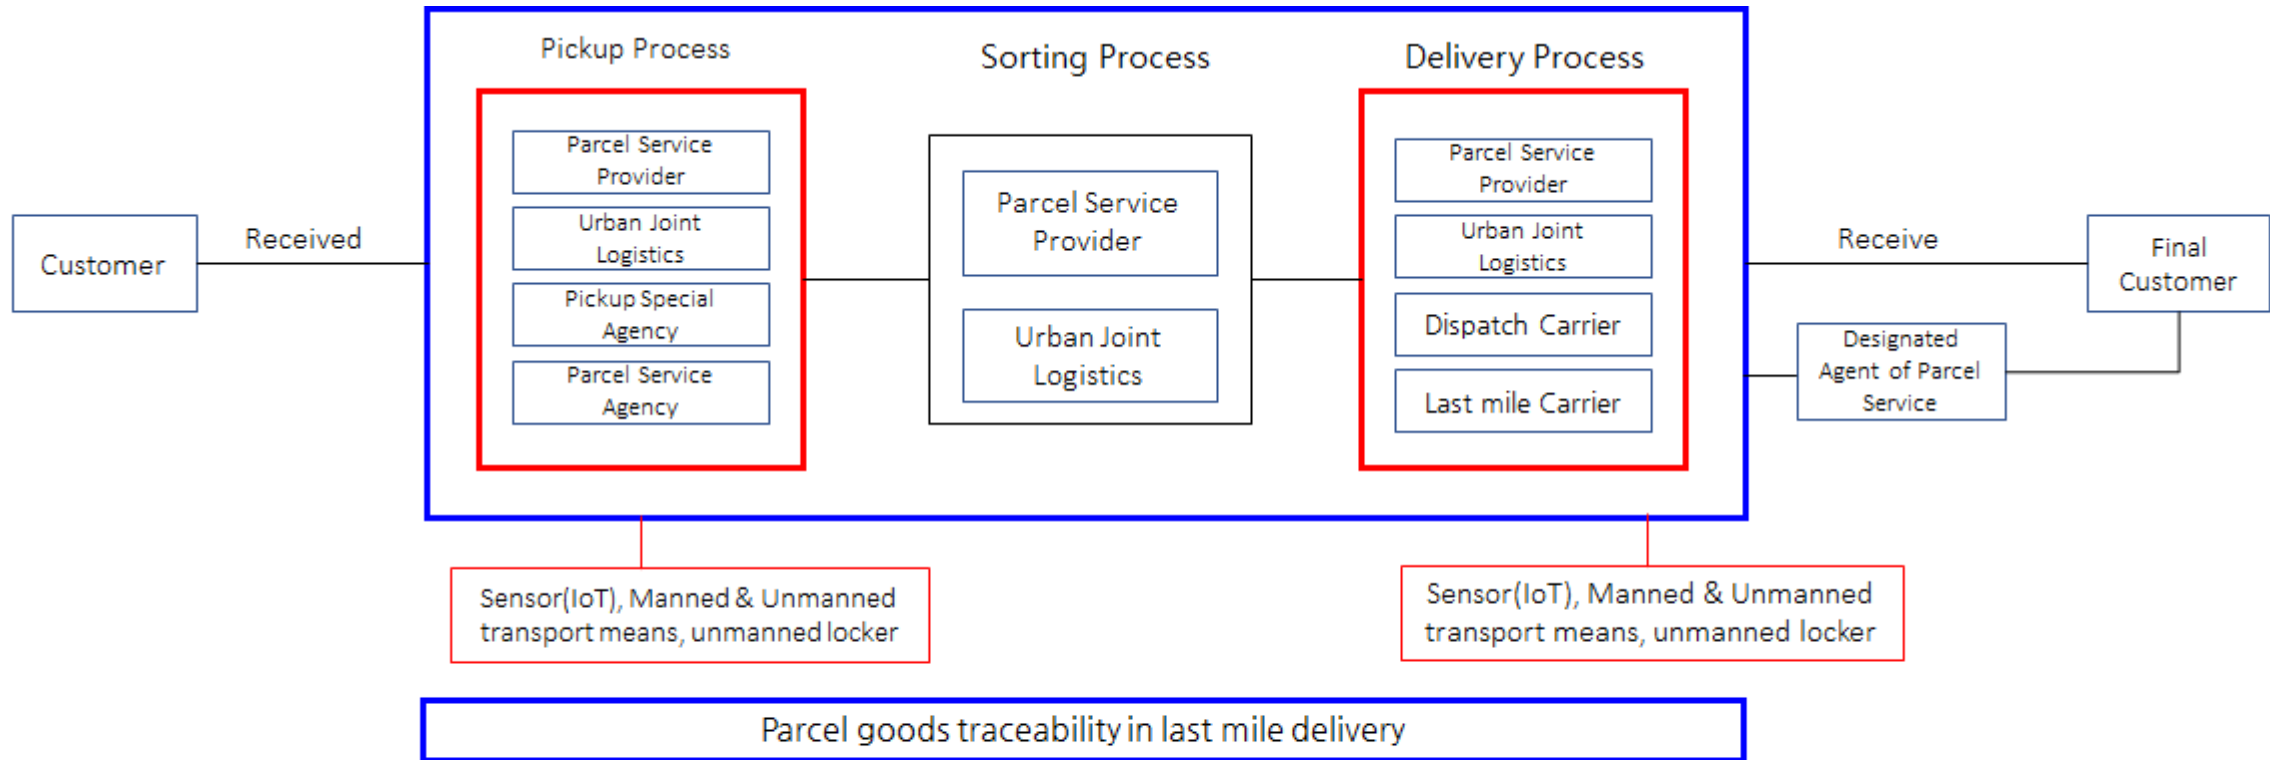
Customer

Received

Pickup Process

Parcel Service Provider

Urban Joint Logistics

Pickup Special Agency

Parcel Service Agency

Sorting Process

Parcel Service Provider

Urban Joint Logistics

Delivery Process

Parcel Service Provider

Urban Joint Logistics

Dispatch Carrier

Last mile Carrier

Receive

Final Customer

Designated Agent of Parcel Service

Sensor(IoT), Manned & Unmanned transport means, unmanned locker

Sensor(IoT), Manned & Unmanned transport means, unmanned locker

Parcel goods traceability in last mile delivery